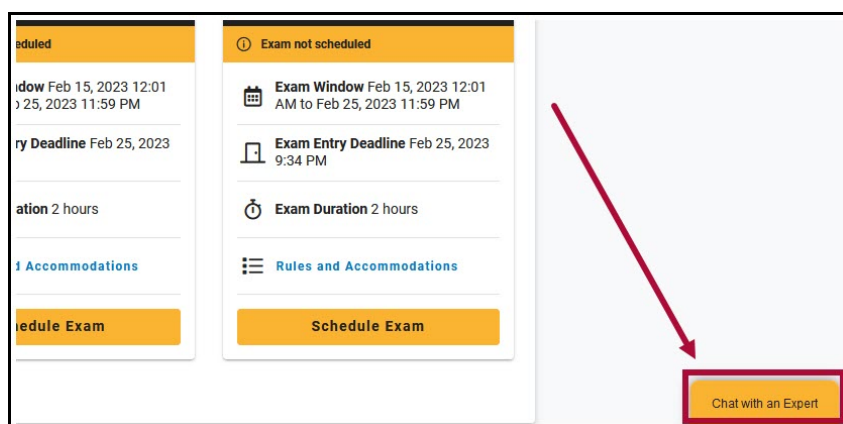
eduled

ndow Feb 15, 2023 12:01
o 25, 2023 11:59 PM

ry Deadline Feb 25, 2023

ation 2 hours

d Accommodations

hedule Exam

Exam not scheduled

Exam Window Feb 15, 2023 12:01 AM to Feb 25, 2023 11:59 PM

Exam Entry Deadline Feb 25, 2023 9:34 PM

Exam Duration 2 hours

Rules and Accommodations

Schedule Exam

Chat with an Expert